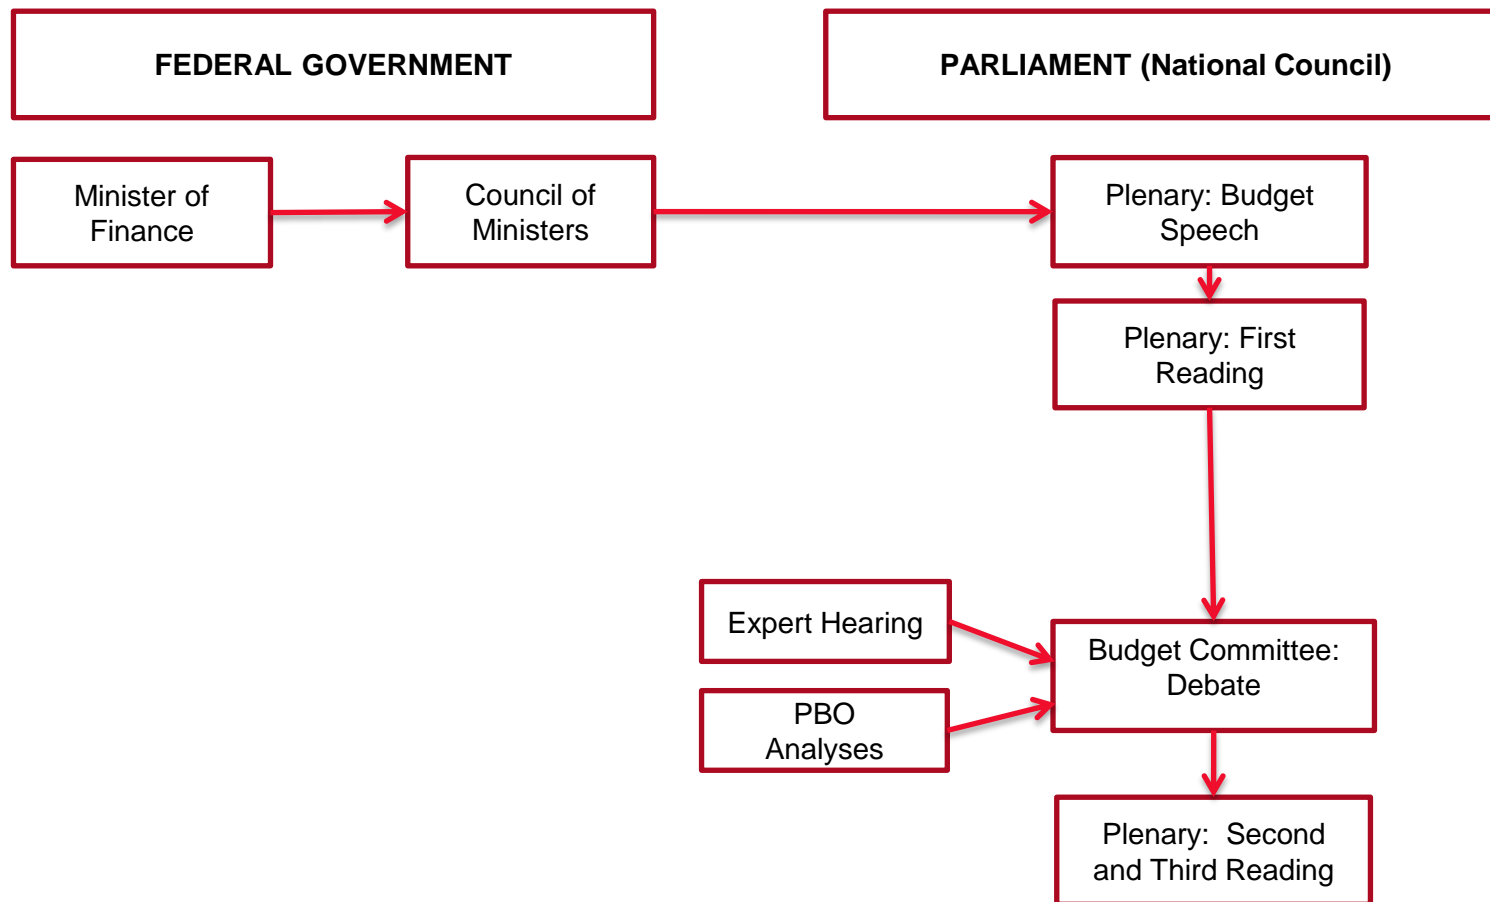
FEDERAL GOVERNMENT

PARLIAMENT (National Council)

Minister of Finance

Council of Ministers

Plenary: Budget Speech

Plenary: First Reading

Expert Hearing

PBO Analyses

Budget Committee: Debate

Plenary: Second and Third Reading